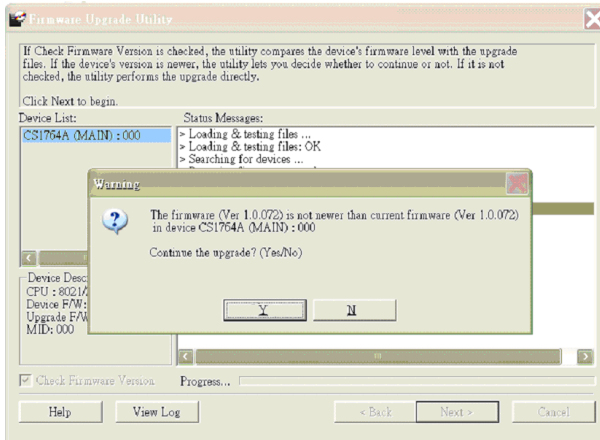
Firmware Upgrade Utility

If Check Firmware Version is checked, the utility compares the device's firmware level with the upgrade files. If the device's version is newer, the utility lets you decide whether to continue or not. If it is not checked, the utility performs the upgrade directly.

Click Next to begin.

Device List:

CS1764A (MAIN) : 000

Status Messages:

> Loading & testing files ...
> Loading & testing files: OK
> Searching for devices ...

Device Desc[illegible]
CPU : 8021/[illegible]
Device F/W: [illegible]
Upgrade F/W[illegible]
MID: 000

Warning

The firmware (Ver 1.0.072) is not newer than current firmware (Ver 1.0.072) in device CS1764A (MAIN) : 000

Continue the upgrade? (Yes/No)

Y

N

Check Firmware Version

Progress...

Help

View Log

< Back

Next >

Cancel